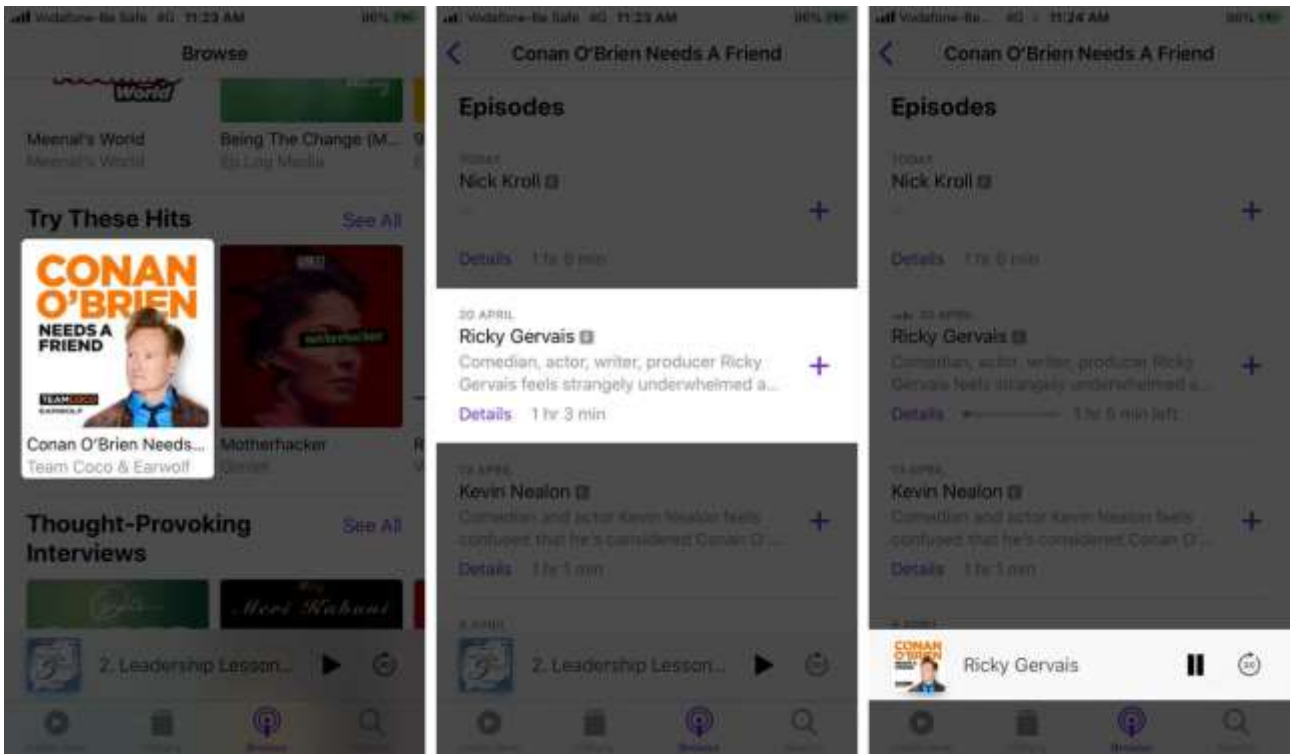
Vodafone-Be Safe 4G 11:23 AM 96%

Browse

Meenal's World
Meenal's World

Being The Change (M...
Ek Log Media

Try These Hits

See All

CONAN O'BRIEN NEEDS A FRIEND

TEAM COCO EARWOLF

Conan O'Brien Needs...
Team Coco & Earwolf

Motherhacker

Thought-Provoking Interviews

See All

Meri Kahani

2. Leadership Lesson...

Browse

Vodafone-Be Safe 4G 11:23 AM 96%

Conan O'Brien Needs A Friend

Episodes

TODAY
Nick Kroll

Details 1 hr 6 min

20 APRIL
Ricky Gervais
Comedian, actor, writer, producer Ricky Gervais feels strangely underwhelmed a...
Details 1 hr 3 min

13 APRIL
Kevin Nealon
Comedian and actor Kevin Nealon feels confused that he's considered Conan O'...
Details 1 hr 1 min

2. Leadership Lesson...

Browse

Vodafone-Be... 4G 11:24 AM 96%

Conan O'Brien Needs A Friend

Episodes

TODAY
Nick Kroll

Details 1 hr 6 min

20 APRIL
Ricky Gervais
Comedian, actor, writer, producer Ricky Gervais feels strangely underwhelmed a...
Details 1 hr 5 min left

13 APRIL
Kevin Nealon
Comedian and actor Kevin Nealon feels confused that he's considered Conan O'...
Details 1 hr 1 min

CONAN O'BRIEN

Ricky Gervais

Browse